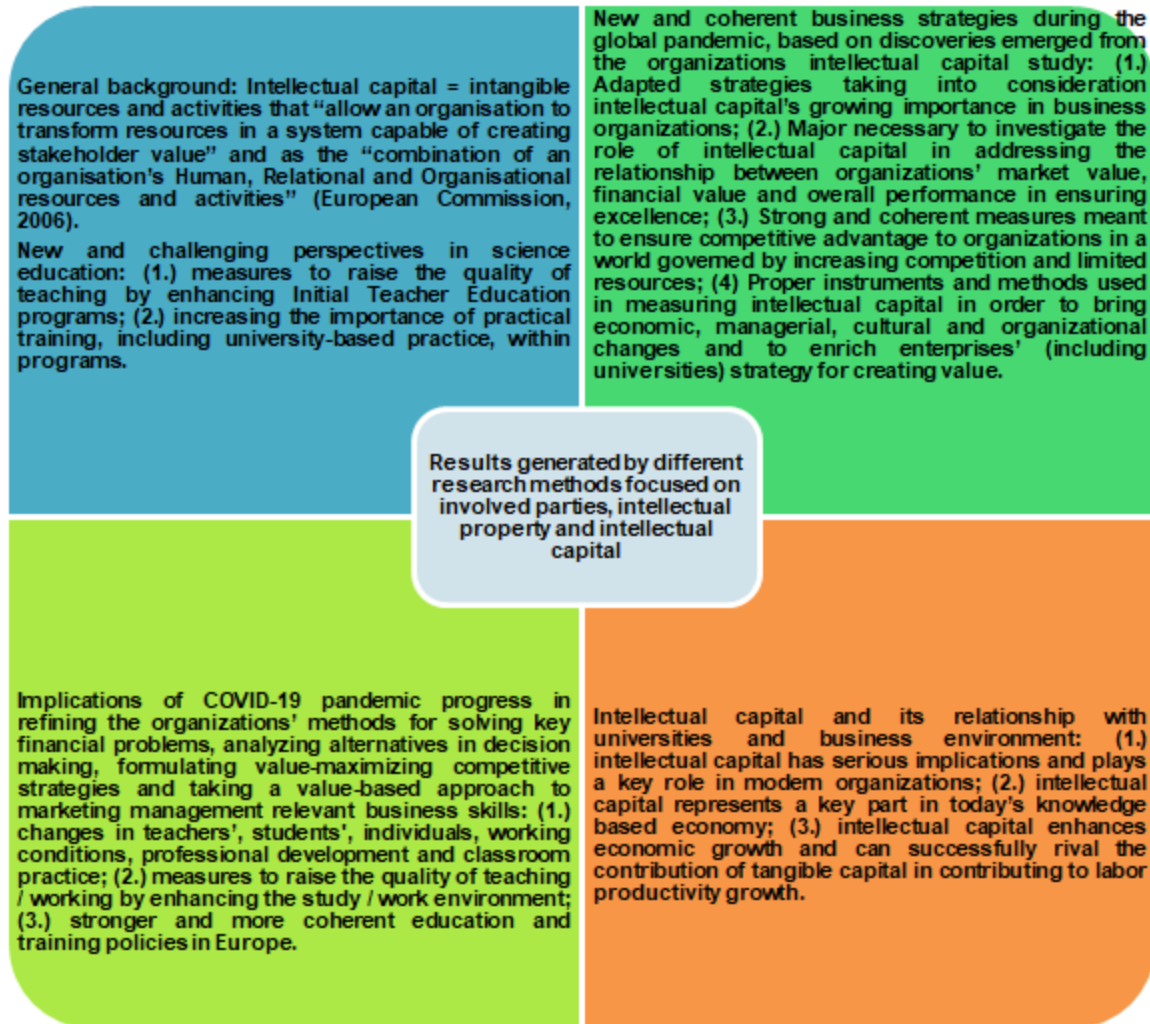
General background: Intellectual capital = intangible resources and activities that "allow an organisation to transform resources in a system capable of creating stakeholder value" and as the "combination of an organisation's Human, Relational and Organisational resources and activities" (European Commission, 2006).

New and challenging perspectives in science education: (1.) measures to raise the quality of teaching by enhancing Initial Teacher Education programs; (2.) increasing the importance of practical training, including university-based practice, within programs.

New and coherent business strategies during the global pandemic, based on discoveries emerged from the organizations intellectual capital study: (1.) Adapted strategies taking into consideration intellectual capital's growing importance in business organizations; (2.) Major necessary to investigate the role of intellectual capital in addressing the relationship between organizations' market value, financial value and overall performance in ensuring excellence; (3.) Strong and coherent measures meant to ensure competitive advantage to organizations in a world governed by increasing competition and limited resources; (4) Proper instruments and methods used in measuring intellectual capital in order to bring economic, managerial, cultural and organizational changes and to enrich enterprises' (including universities) strategy for creating value.

Results generated by different research methods focused on involved parties, intellectual property and intellectual capital

Implications of COVID-19 pandemic progress in refining the organizations' methods for solving key financial problems, analyzing alternatives in decision making, formulating value-maximizing competitive strategies and taking a value-based approach to marketing management relevant business skills: (1.) changes in teachers', students', individuals, working conditions, professional development and classroom practice; (2.) measures to raise the quality of teaching / working by enhancing the study / work environment; (3.) stronger and more coherent education and training policies in Europe.

Intellectual capital and its relationship with universities and business environment: (1.) intellectual capital has serious implications and plays a key role in modern organizations; (2.) intellectual capital represents a key part in today's knowledge based economy; (3.) intellectual capital enhances economic growth and can successfully rival the contribution of tangible capital in contributing to labor productivity growth.